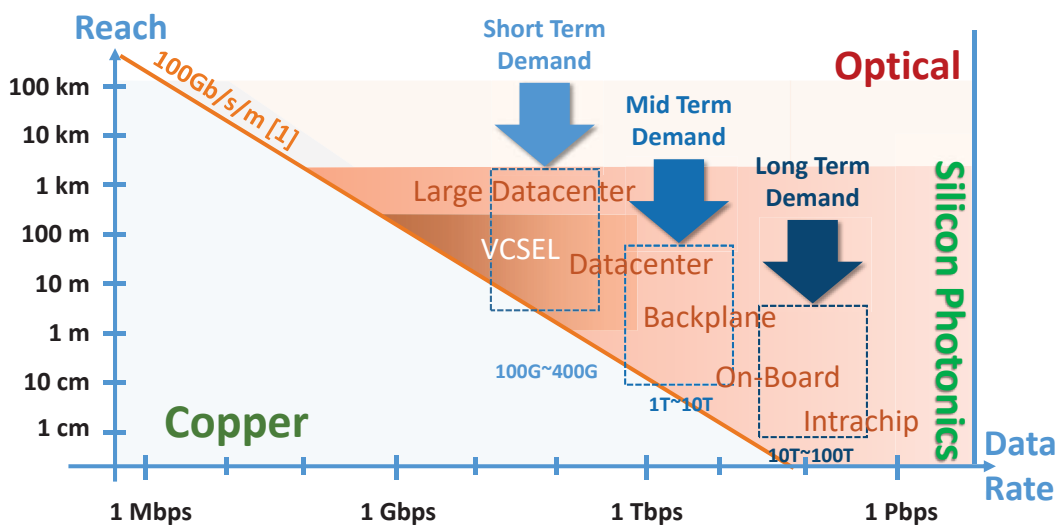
Reach

100Gb/s/m [1]

Short Term Demand

Mid Term Demand

Long Term Demand

Optical

Silicon Photonics

100 km
10 km
1 km
100 m
10 m
1 m
10 cm
1 cm

Large Datacenter

VCSEL

Datacenter

Backplane

On-Board

Intrachip

100G~400G

1T~10T

10T~100T

Copper

Data Rate

1 Mbps
1 Gbps
1 Tbps
1 Pbps